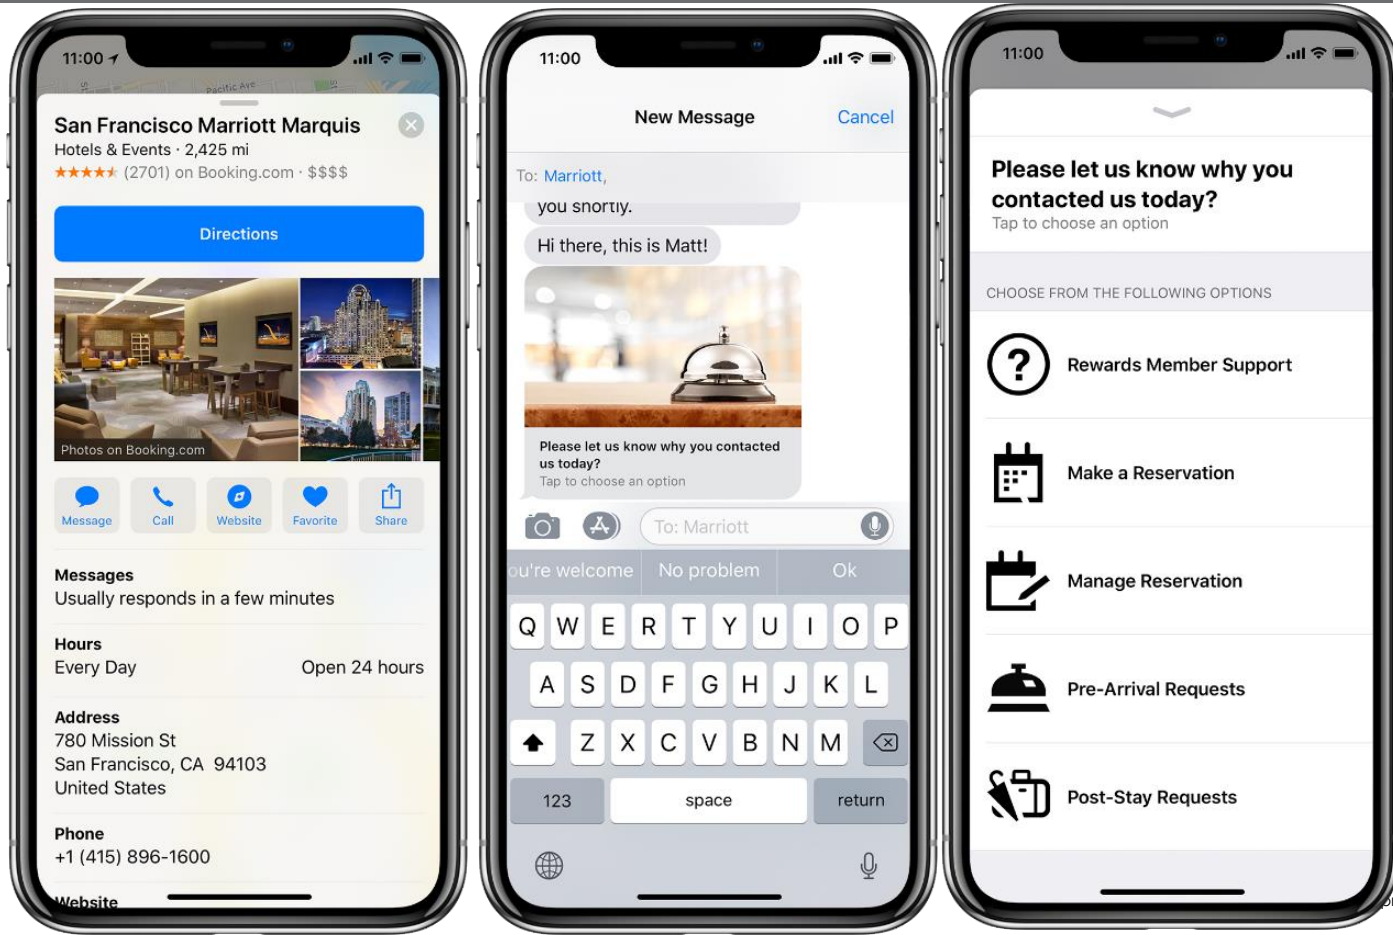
11:00

Pacific Ave

San Francisco Marriott Marquis
Hotels & Events · 2,425 mi
★★★★★ (2701) on Booking.com · $$$$

Directions

Photos on Booking.com

Message
Call
Website
Favorite
Share

Messages
Usually responds in a few minutes

Hours
Every Day
Open 24 hours

Address
780 Mission St
San Francisco, CA 94103
United States

Phone
+1 (415) 896-1600

Website

11:00

New Message
Cancel

To: Marriott,

you shortly.

Hi there, this is Matt!

Please let us know why you contacted us today?
Tap to choose an option

To: Marriott

ou're welcome
No problem
Ok

Q W E R T Y U I O P
A S D F G H J K L
Z X C V B N M
123
space
return

11:00

Please let us know why you contacted us today?
Tap to choose an option

CHOOSE FROM THE FOLLOWING OPTIONS

Rewards Member Support

Make a Reservation

Manage Reservation

Pre-Arrival Requests

Post-Stay Requests